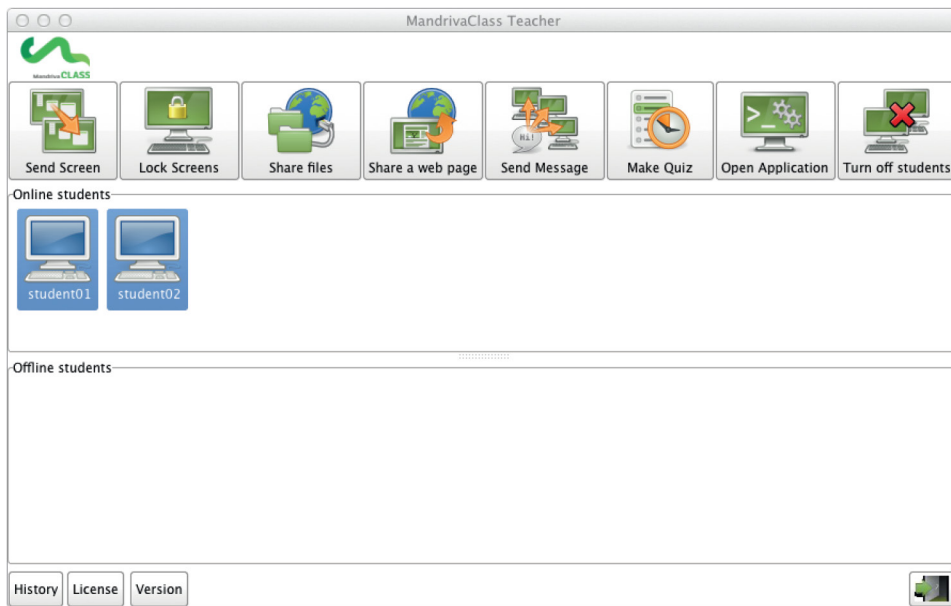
MandrivaClass Teacher

MandrivaCLASS

Send Screen
Lock Screens
Share files
Share a web page
Send Message
Make Quiz
Open Application
Turn off students

Online students

student01
student02

Offline students

History
License
Version